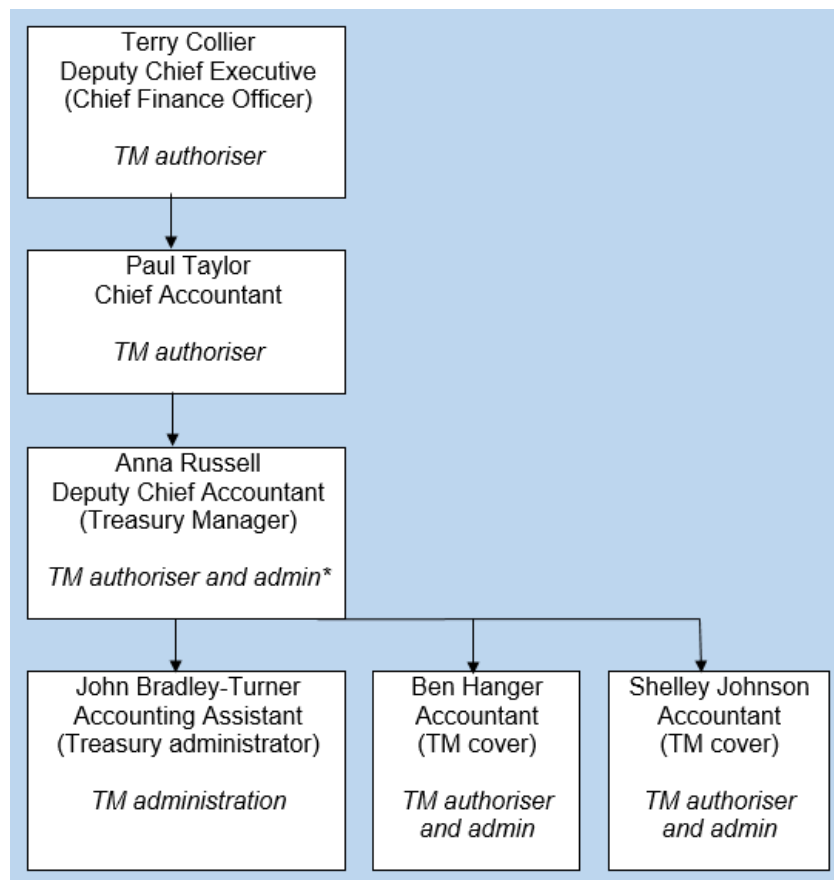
Terry Collier
Deputy Chief Executive
(Chief Finance Officer)

*TM authoriser*

Paul Taylor
Chief Accountant

*TM authoriser*

Anna Russell
Deputy Chief Accountant
(Treasury Manager)

*TM authoriser and admin\**

John Bradley-Turner
Accounting Assistant
(Treasury administrator)

*TM administration*

Ben Hanger
Accountant
(TM cover)

*TM authoriser and admin*

Shelley Johnson
Accountant
(TM cover)

*TM authoriser and admin*